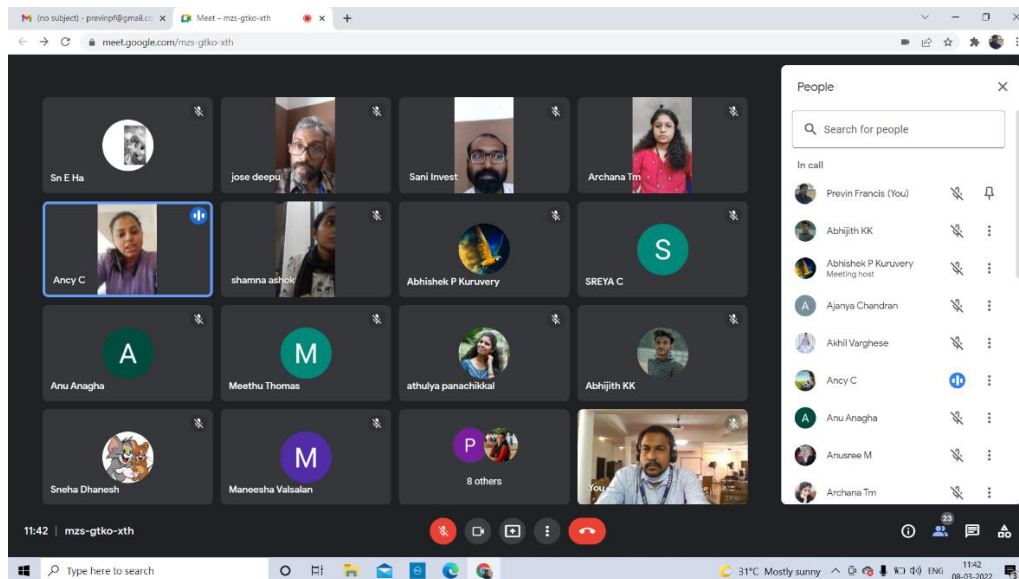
(no subject) - previnpf@gmail.co ×
Meet – mzs-gtko-xth ×
+

meet.google.com/mzs-gtko-xth

Sn E Ha
jose deepu
Sani Invest
Archana Tm
Ancy C
shamna ashok
Abhishek P Kuruvery
S
SREYA C
A
Anu Anagha
M
Meethu Thomas
athulya panachikkal
Abhijith KK
Sneha Dhanesh
M
Maneesha Valsalan
P
8 others
You

People
Search for people
In call
Previn Francis (You)
Abhijith KK
Abhishek P Kuruvery
Meeting host
A
Ajanya Chandran
Akhil Varghese
Ancy C
A
Anu Anagha
Anusree M
Archana Tm

11:42 | mzs-gtko-xth
23

Type here to search
31°C Mostly sunny
ENG
11:42
08-03-2022